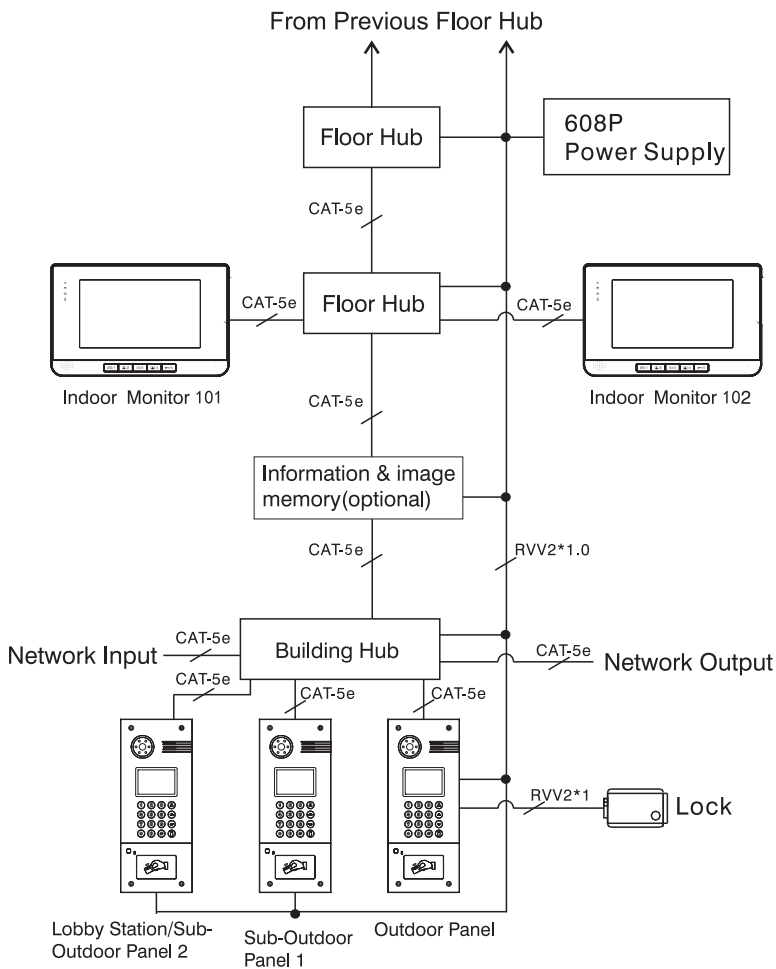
From Previous Floor Hub

Floor Hub

608P
Power Supply

CAT-5e

CAT-5e

Floor Hub

CAT-5e

Indoor Monitor 101

Indoor Monitor 102

CAT-5e

Information & image memory(optional)

CAT-5e

RVV2*1.0

CAT-5e

Network Input

Building Hub

CAT-5e

Network Output

CAT-5e

CAT-5e

CAT-5e

RVV2*1

Lock

Lobby Station/Sub-Outdoor Panel 2

Sub-Outdoor Panel 1

Outdoor Panel